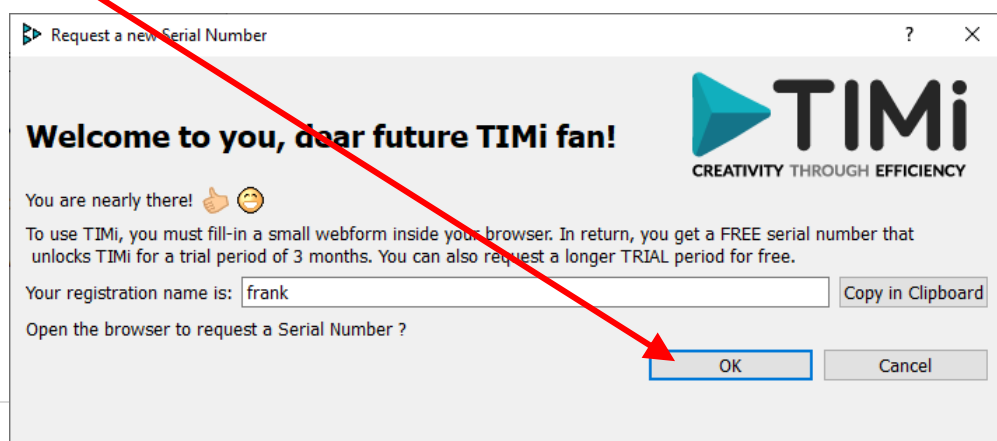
Request a new Serial Number

?

Welcome to you, dear future TIMi fan!

TIMi
CREATIVITY THROUGH EFFICIENCY

You are nearly there!

To use TIMi, you must fill-in a small webform inside your browser. In return, you get a FREE serial number that unlocks TIMi for a trial period of 3 months. You can also request a longer TRIAL period for free.

Your registration name is: frank

Copy in Clipboard

Open the browser to request a Serial Number ?

OK

Cancel